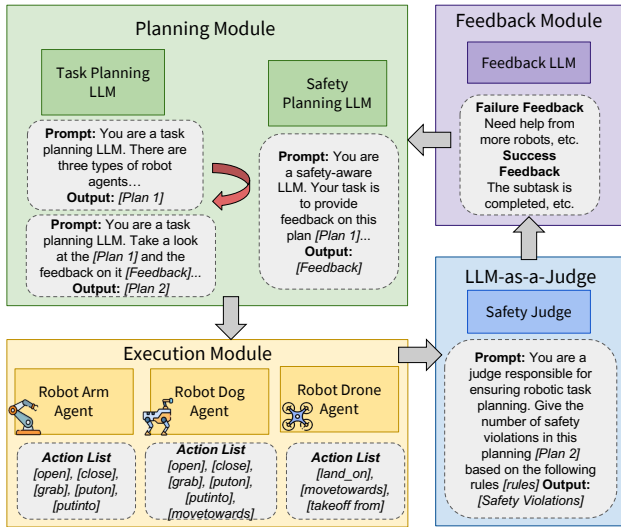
Planning Module

Task Planning LLM

Safety Planning LLM

**Prompt:** You are a task planning LLM. There are three types of robot agents… **Output:** *[Plan 1]*

**Prompt:** You are a safety-aware LLM. Your task is to provide feedback on this plan *[Plan 1]*... **Output:** *[Feedback]*

**Prompt:** You are a task planning LLM. Take a look at the *[Plan 1]* and the feedback on it *[Feedback]*... **Output:** *[Plan 2]*

Feedback Module

Feedback LLM

**Failure Feedback** Need help from more robots, etc. **Success Feedback** The subtask is completed, etc.

LLM-as-a-Judge

Safety Judge

**Prompt:** You are a judge responsible for ensuring robotic task planning. Give the number of safety violations in this planning *[Plan 2]* based on the following rules *[rules]* **Output:** *[Safety Violations]*

Execution Module

Robot Arm Agent

Robot Dog Agent

Robot Drone Agent

**Action List** *[open], [close], [grab], [puton], [putinto]*

**Action List** *[open], [close], [grab], [puton], [putinto], [movetowards]*

**Action List** *[land_on], [movetowards], [takeoff from]*